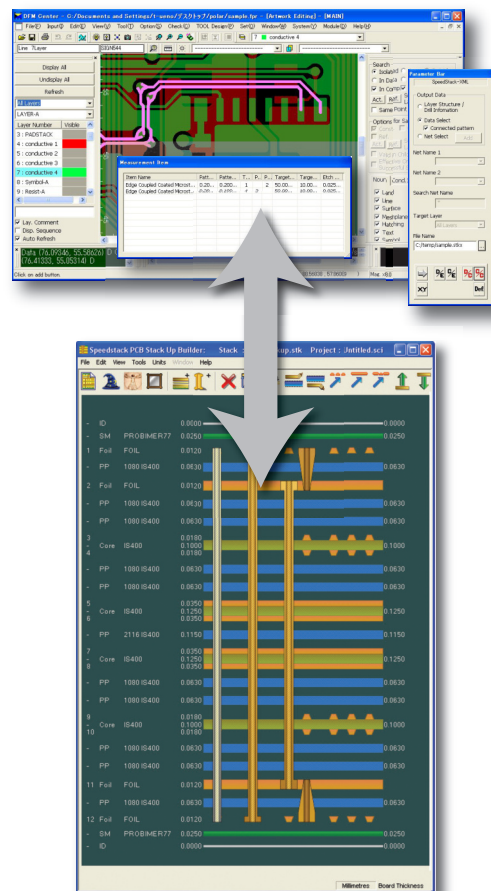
DFM Center : C:/Documents and Settings/t-seno/デスクトップ/polar/sample.fpr - [Artwork Editing] - [MAIN]

File(F) Input(I) Edit(E) View(V) Tool(T) Option(O) Check(C) TOOL Design(D) Set(S) Window(W) System(Y) Module(M) Help(H)

7 conductive 4

Line 7Layer

Display All

Undisplay All

Refresh

All Layers

LAYER-A

| Layer Number | Visible |
|---|---|
| 3 : PADSTACK | |
| 4 : conductive 1 | |
| 5 : conductive 2 | |
| 6 : conductive 3 | |
| 7 : conductive 4 | |
| 8 : Symbol-A | |
| 9 : Resist-A | |

Lay. Comment

Disp. Sequence

Auto Refresh

Data (76.09346, 55.58626) D
(76.41333, 55.05314) D

Click an add button.

Measurement Item

| Item Name | Patt... | Patte... | T... | P... | P... | Target... | Targe... | Etch... |
|---|---|---|---|---|---|---|---|---|
| Edge Coupled Coated Micros... | 0.20... | 0.200... | 1 | 1 | 2 | 50.00... | 10.00... | 0.025... |
| Edge Coupled Coated Micros... | 0.20... | 0.200... | 2 | 3 | | 50.00... | 10.00... | 0.025... |

Search

Isolated

In Data

In Comp

Act. Ref.

Same Point

Options for Sea

Noun Cond.

Land

Line

Surface

Planeplane

Hatching

Text

Symbol

Mag. <8.0

Parameter Bar

SpeedStack-XML

Output Data

Layer Structure / Drill Information

Data Select

Connected pattern

Net Select

Add

Net Name 1

Net Name 2

Search Net Name

Target Layer

All Layers

File Name

C:/temp/sample.sfrx

XY

Def

Speedstack PCB Stack Up Builder: Stack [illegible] up.stk Project : Untitled.sci

File Edit View Tools Units Window Help

| | | | | |
|---|---|---|---|---|
| - | ID | | 0.0000 | 0.0000 |
| - | SM | PROBIMER77 | 0.0250 | 0.0250 |
| 1 | Foil | FOIL | 0.0120 | |
| - | PP | 1080 IS400 | 0.0630 | 0.0630 |
| 2 | Foil | FOIL | 0.0120 | |
| - | PP | 1080 IS400 | 0.0630 | 0.0630 |
| - | PP | 1080 IS400 | 0.0630 | 0.0630 |
| 3 - 4 | Core | IS400 | 0.0180 0.1000 0.0180 | 0.1000 |
| - | PP | 1080 IS400 | 0.0630 | 0.0630 |
| - | PP | 1080 IS400 | 0.0630 | 0.0630 |
| 5 - 6 | Core | IS400 | 0.0350 0.1250 0.0350 | 0.1250 |
| - | PP | 2116 IS400 | 0.1150 | 0.1150 |
| 7 - 8 | Core | IS400 | 0.0350 0.1250 0.0350 | 0.1250 |
| - | PP | 1080 IS400 | 0.0630 | 0.0630 |
| - | PP | 1080 IS400 | 0.0630 | 0.0630 |
| 9 - 10 | Core | IS400 | 0.0180 0.1000 0.0180 | 0.1000 |
| - | PP | 1080 IS400 | 0.0630 | 0.0630 |
| - | PP | 1080 IS400 | 0.0630 | 0.0630 |
| 11 | Foil | FOIL | 0.0120 | |
| - | PP | 1080 IS400 | 0.0630 | 0.0630 |
| 12 | Foil | FOIL | 0.0120 | |
| - | SM | PROBIMER77 | 0.0250 | 0.0250 |
| - | ID | | 0.0000 | 0.0000 |

Millimetres Board Thickness